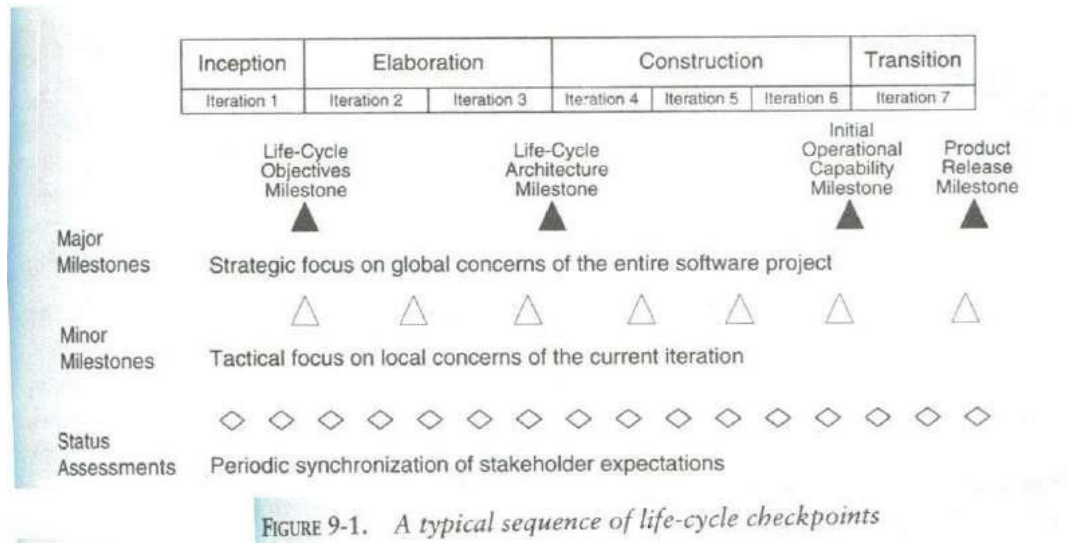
| Inception | Elaboration | | Construction | | | Transition |
|---|---|---|---|---|---|---|
| Iteration 1 | Iteration 2 | Iteration 3 | Iteration 4 | Iteration 5 | Iteration 6 | Iteration 7 |

Life-Cycle Objectives Milestone

Life-Cycle Architecture Milestone

Initial Operational Capability Milestone

Product Release Milestone

Major Milestones

Strategic focus on global concerns of the entire software project

Minor Milestones

Tactical focus on local concerns of the current iteration

Status Assessments

Periodic synchronization of stakeholder expectations

FIGURE 9-1. A typical sequence of life-cycle checkpoints